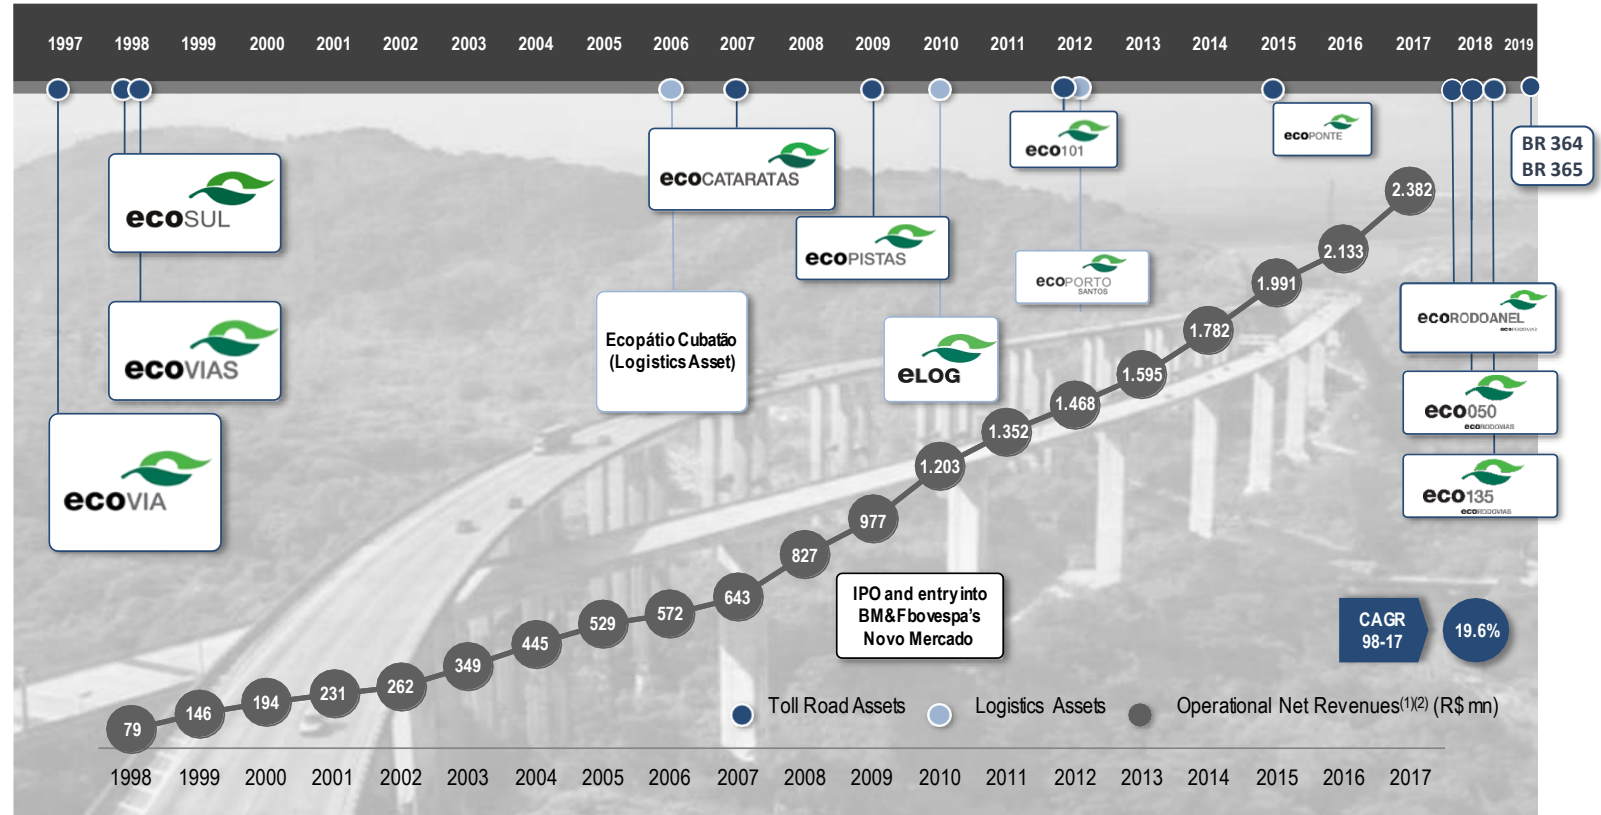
1997 1998 1999 2000 2001 2002 2003 2004 2005 2006 2007 2008 2009 2010 2011 2012 2013 2014 2015 2016 2017 2018 2019

ecoSUL

ecoVIAS

ecoVIA

ecoCATARATAS

Ecopátio Cubatão (Logistics Asset)

ecoPISTAS

eLOG

eco101

ecoPORTO SANTOS

ecoPONTE

BR 364 BR 365

ecoRODOANEL

eco050

eco135

79 146 194 231 262 349 445 529 572 643 827 977 1.203 1.352 1.468 1.595 1.782 1.991 2.133 2.382

IPO and entry into BM&Fbovespa's Novo Mercado

CAGR 98-17

19.6%

Toll Road Assets Logistics Assets Operational Net Revenues$^{(1)(2)}$ (R$ mn)

1998 1999 2000 2001 2002 2003 2004 2005 2006 2007 2008 2009 2010 2011 2012 2013 2014 2015 2016 2017